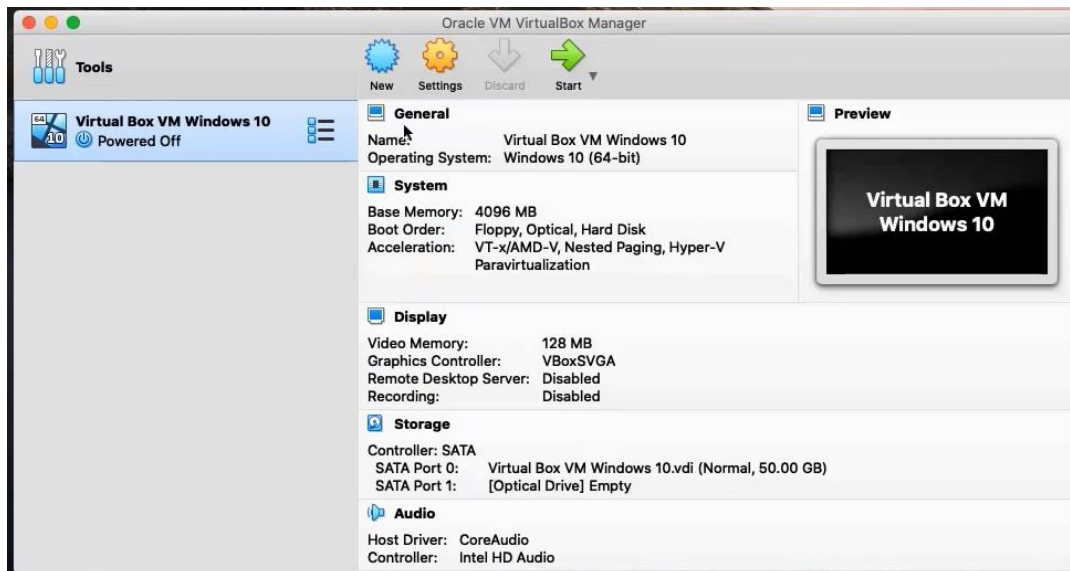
Oracle VM VirtualBox Manager

Tools

Virtual Box VM Windows 10
Powered Off

New Settings Discard Start

General
Name: Virtual Box VM Windows 10
Operating System: Windows 10 (64-bit)

System
Base Memory: 4096 MB
Boot Order: Floppy, Optical, Hard Disk
Acceleration: VT-x/AMD-V, Nested Paging, Hyper-V Paravirtualization

Preview
Virtual Box VM Windows 10

Display
Video Memory: 128 MB
Graphics Controller: VBoxSVGA
Remote Desktop Server: Disabled
Recording: Disabled

Storage
Controller: SATA
SATA Port 0: Virtual Box VM Windows 10.vdi (Normal, 50.00 GB)
SATA Port 1: [Optical Drive] Empty

Audio
Host Driver: CoreAudio
Controller: Intel HD Audio